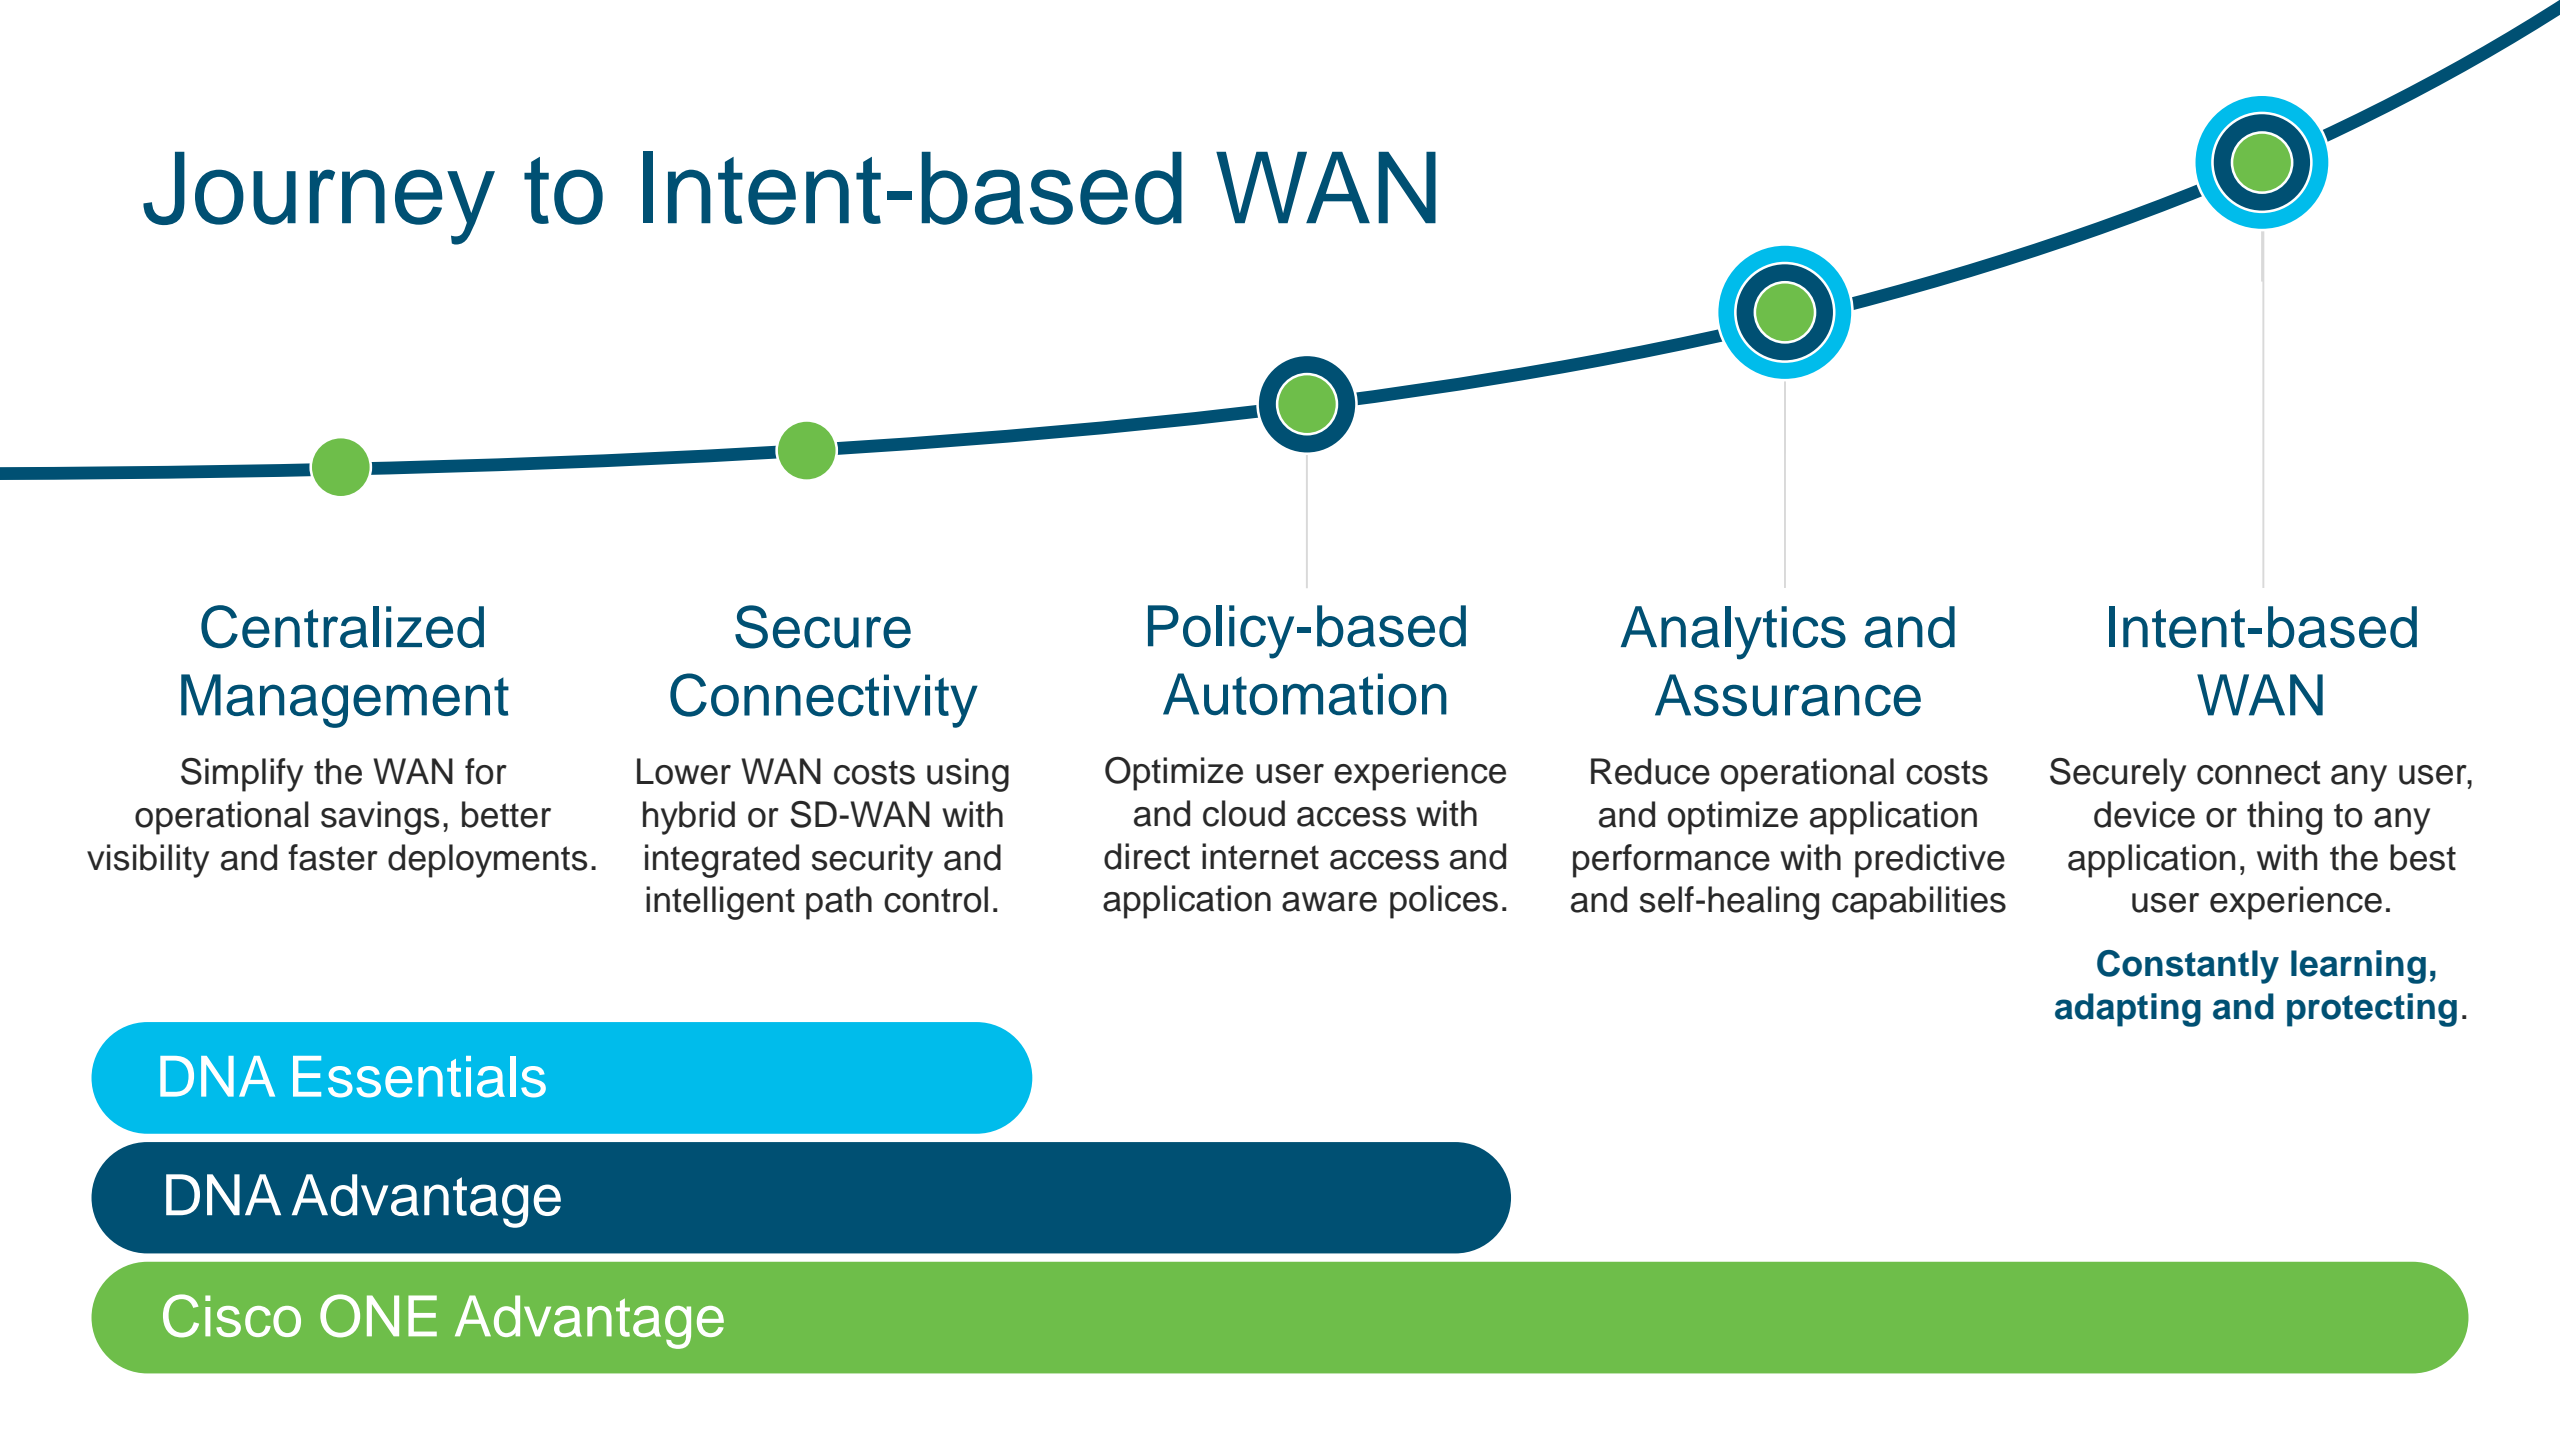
Journey to Intent-based WAN

Centralized Management

Simplify the WAN for operational savings, better visibility and faster deployments.

Secure Connectivity

Lower WAN costs using hybrid or SD-WAN with integrated security and intelligent path control.

Policy-based Automation

Optimize user experience and cloud access with direct internet access and application aware polices.

Analytics and Assurance

Reduce operational costs and optimize application performance with predictive and self-healing capabilities

Intent-based WAN

Securely connect any user, device or thing to any application, with the best user experience.

Constantly learning, adapting and protecting.

DNA Essentials

DNA Advantage

Cisco ONE Advantage